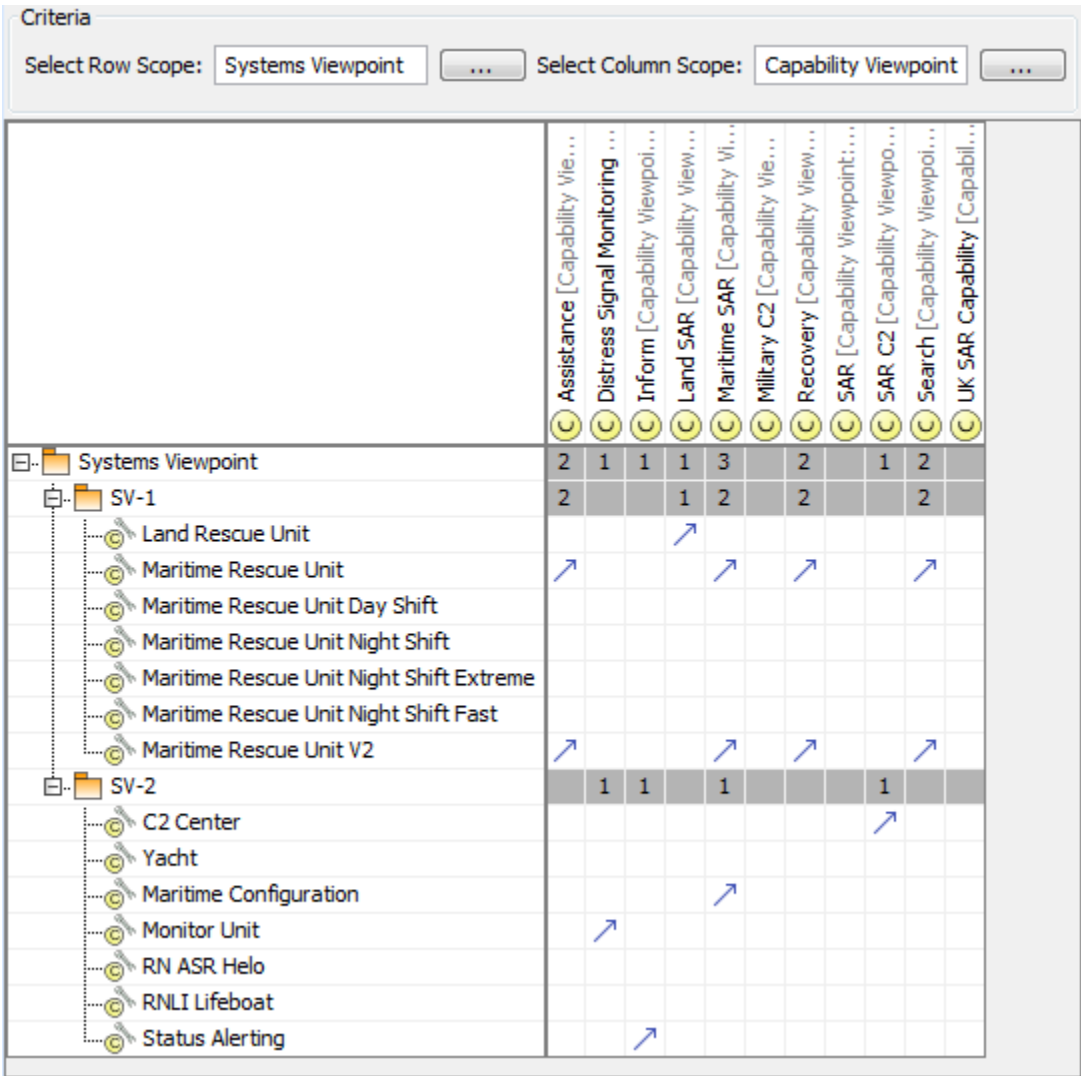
Criteria

Select Row Scope: Systems Viewpoint ... Select Column Scope: Capability Viewpoint ...

| | Assistance [Capability Vie... | Distress Signal Monitoring ... | Inform [Capability Viewpoi... | Land SAR [Capability View... | Maritime SAR [Capability Vi... | Military C2 [Capability Vie... | Recovery [Capability View... | SAR [Capability Viewpoint:... | SAR C2 [Capability Viewpo... | Search [Capability Viewpoi... | UK SAR Capability [Capabil... |
|---|---|---|---|---|---|---|---|---|---|---|---|
| Systems Viewpoint | 2 | 1 | 1 | 1 | 3 | | 2 | | 1 | 2 | |
| SV-1 | 2 | | | 1 | 2 | | 2 | | | 2 | |
| Land Rescue Unit | | | | ↗ | | | | | | | |
| Maritime Rescue Unit | ↗ | | | | ↗ | | ↗ | | | ↗ | |
| Maritime Rescue Unit Day Shift | | | | | | | | | | | |
| Maritime Rescue Unit Night Shift | | | | | | | | | | | |
| Maritime Rescue Unit Night Shift Extreme | | | | | | | | | | | |
| Maritime Rescue Unit Night Shift Fast | | | | | | | | | | | |
| Maritime Rescue Unit V2 | ↗ | | | | ↗ | | ↗ | | | ↗ | |
| SV-2 | | 1 | 1 | | 1 | | | | 1 | | |
| C2 Center | | | | | | | | | ↗ | | |
| Yacht | | | | | | | | | | | |
| Maritime Configuration | | | | | ↗ | | | | | | |
| Monitor Unit | | ↗ | | | | | | | | | |
| RN ASR Helo | | | | | | | | | | | |
| RNLI Lifeboat | | | | | | | | | | | |
| Status Alerting | | | ↗ | | | | | | | | |